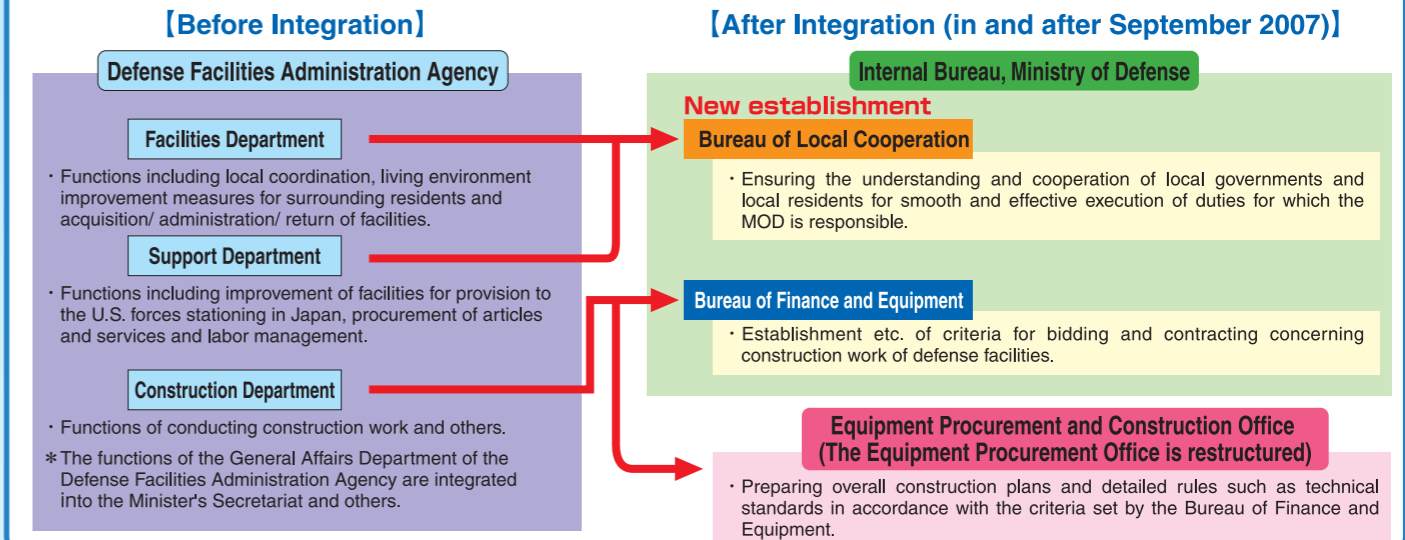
【Before Integration】

Defense Facilities Administration Agency

Facilities Department

・Functions including local coordination, living environment improvement measures for surrounding residents and acquisition/ administration/ return of facilities.

Support Department

・Functions including improvement of facilities for provision to the U.S. forces stationing in Japan, procurement of articles and services and labor management.

Construction Department

・Functions of conducting construction work and others.

＊The functions of the General Affairs Department of the Defense Facilities Administration Agency are integrated into the Minister's Secretariat and others.

【After Integration (in and after September 2007)】

Internal Bureau, Ministry of Defense

New establishment

Bureau of Local Cooperation

・Ensuring the understanding and cooperation of local governments and local residents for smooth and effective execution of duties for which the MOD is responsible.

Bureau of Finance and Equipment

・Establishment etc. of criteria for bidding and contracting concerning construction work of defense facilities.

Equipment Procurement and Construction Office (The Equipment Procurement Office is restructured)

・Preparing overall construction plans and detailed rules such as technical standards in accordance with the criteria set by the Bureau of Finance and Equipment.